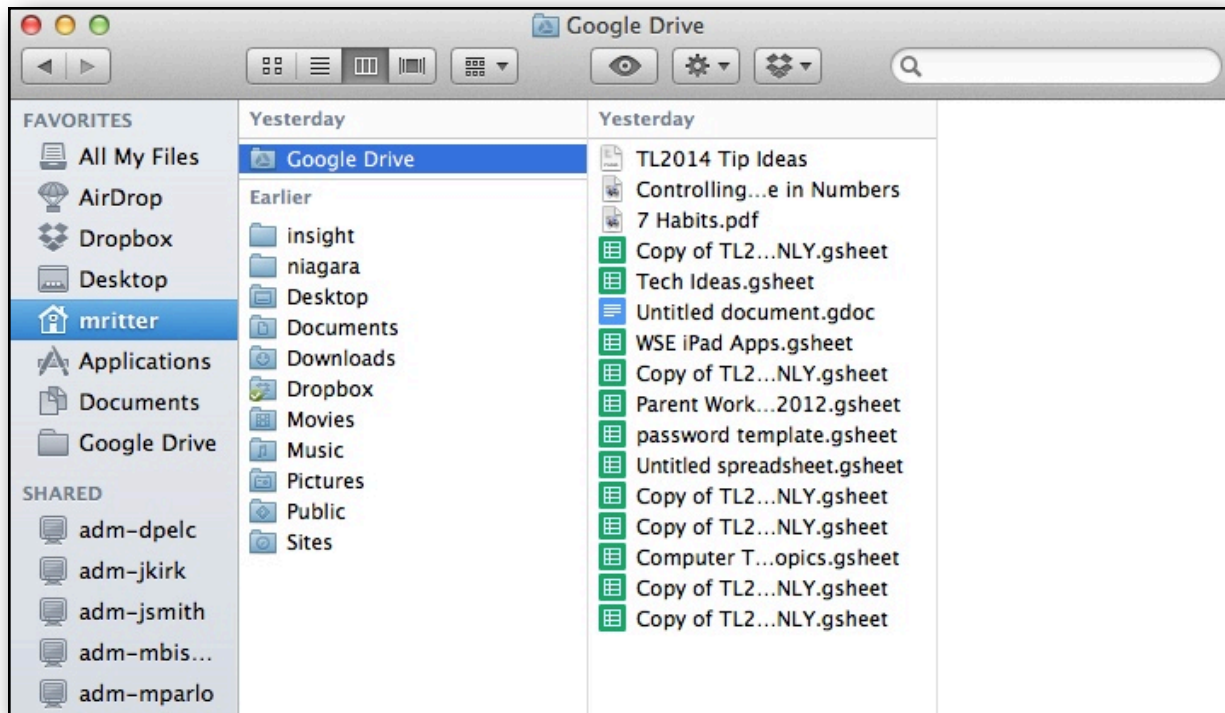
Google Drive

FAVORITES
All My Files
AirDrop
Dropbox
Desktop
mritter
Applications
Documents
Google Drive

SHARED
adm-dpelc
adm-jkirk
adm-jsmith
adm-mbis...
adm-mparlo

Yesterday
Google Drive
Earlier
insight
niagara
Desktop
Documents
Downloads
Dropbox
Movies
Music
Pictures
Public
Sites

Yesterday
TL2014 Tip Ideas
Controlling...e in Numbers
7 Habits.pdf
Copy of TL2...NLY.gsheet
Tech Ideas.gsheet
Untitled document.gdoc
WSE iPad Apps.gsheet
Copy of TL2...NLY.gsheet
Parent Work...2012.gsheet
password template.gsheet
Untitled spreadsheet.gsheet
Copy of TL2...NLY.gsheet
Copy of TL2...NLY.gsheet
Computer T...opics.gsheet
Copy of TL2...NLY.gsheet
Copy of TL2...NLY.gsheet